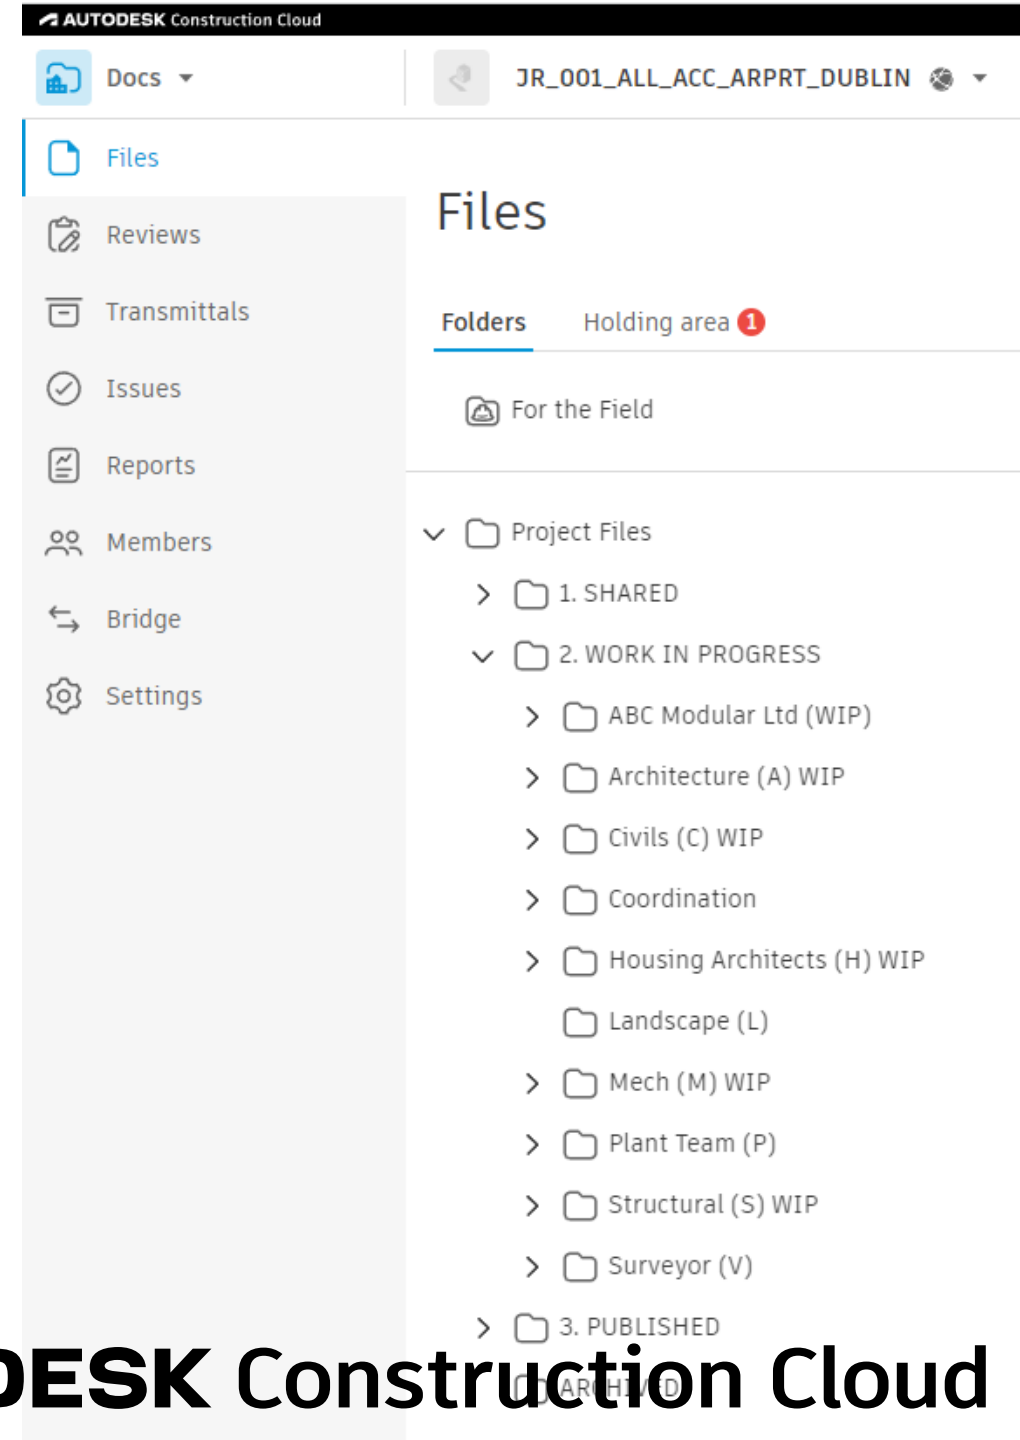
AUTODESK Construction Cloud

Docs

JR_001_ALL_ACC_ARPRT_DUBLIN

Files
Reviews
Transmittals
Issues
Reports
Members
Bridge
Settings

Files

Folders
Holding area 1

For the Field

Project Files
1. SHARED
2. WORK IN PROGRESS
ABC Modular Ltd (WIP)
Architecture (A) WIP
Civils (C) WIP
Coordination
Housing Architects (H) WIP
Landscape (L)
Mech (M) WIP
Plant Team (P)
Structural (S) WIP
Surveyor (V)
3. PUBLISHED
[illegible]

DESK Construction Cloud